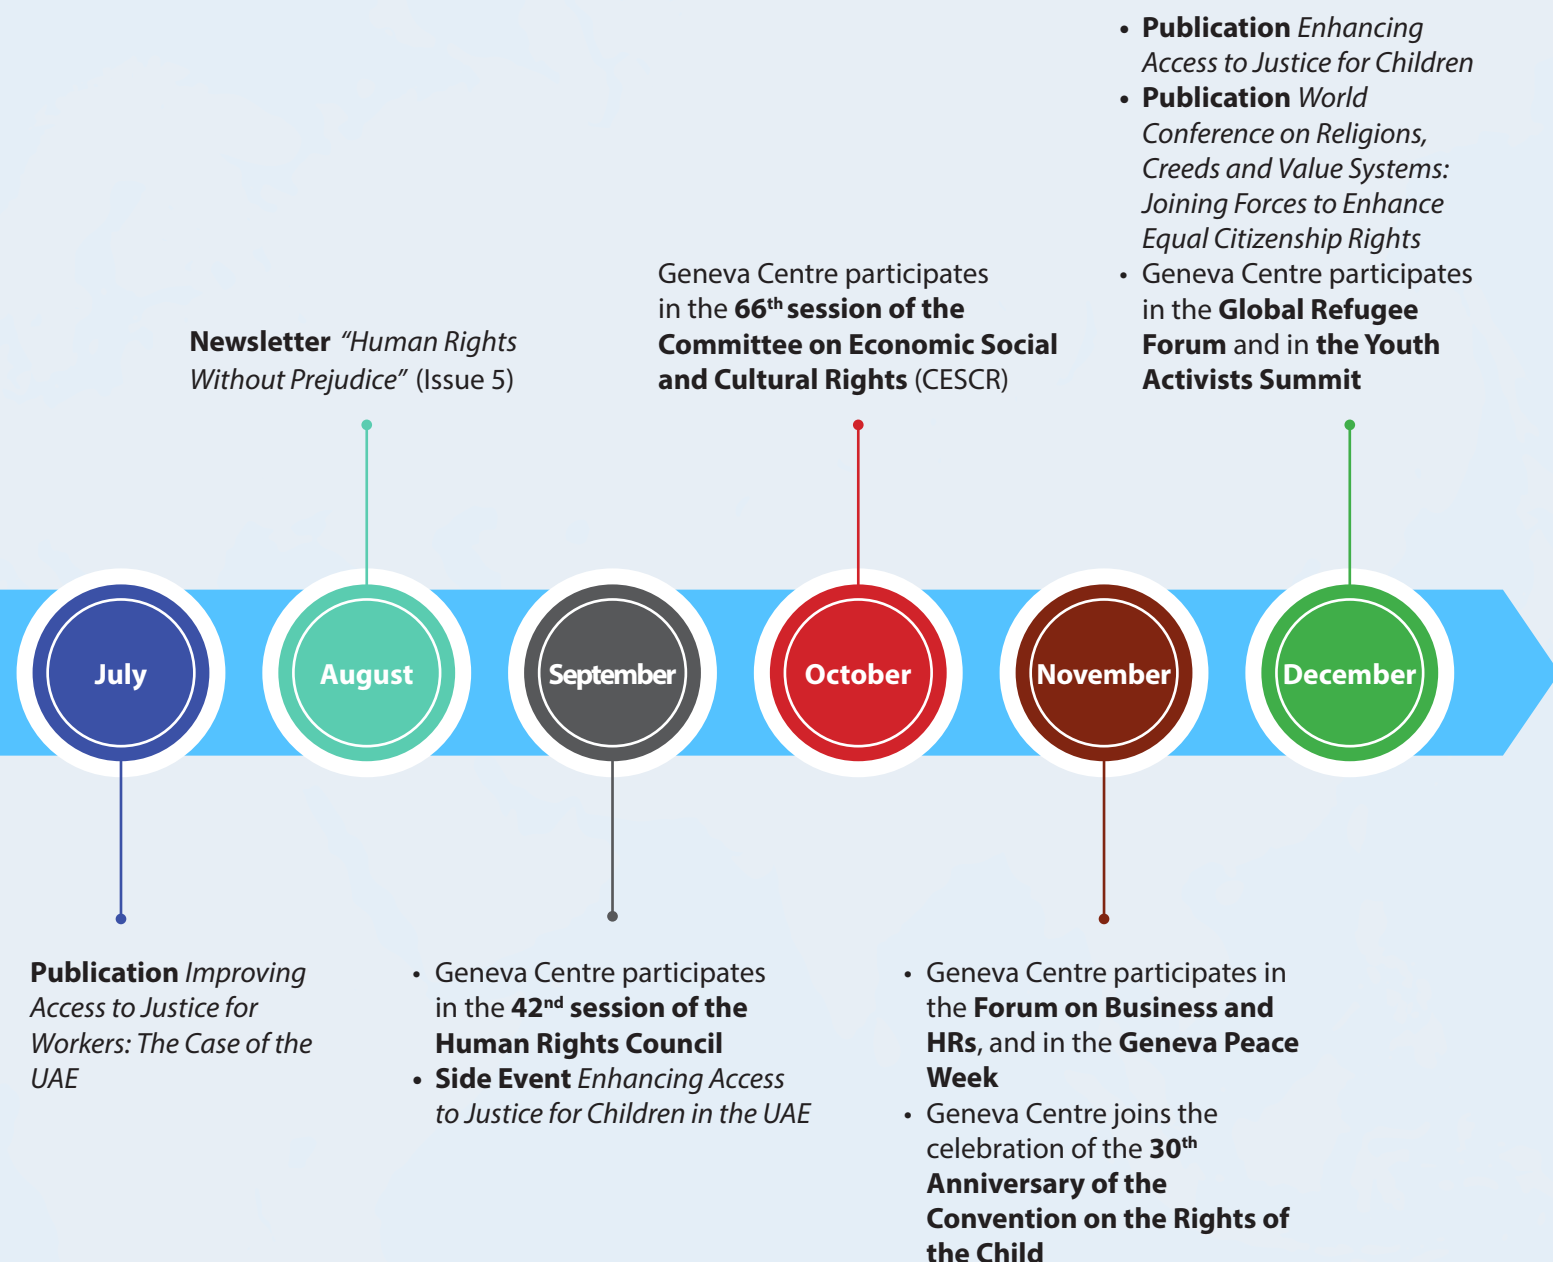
• Publication Enhancing Access to Justice for Children
• Publication World Conference on Religions, Creeds and Value Systems: Joining Forces to Enhance Equal Citizenship Rights
• Geneva Centre participates in the Global Refugee Forum and in the Youth Activists Summit

Geneva Centre participates in the 66$^{th}$ session of the Committee on Economic Social and Cultural Rights (CESCR)

Newsletter "Human Rights Without Prejudice" (Issue 5)

July

August

September

October

November

December

Publication Improving Access to Justice for Workers: The Case of the UAE

• Geneva Centre participates in the 42$^{nd}$ session of the Human Rights Council
• Side Event Enhancing Access to Justice for Children in the UAE

• Geneva Centre participates in the Forum on Business and HRs, and in the Geneva Peace Week
• Geneva Centre joins the celebration of the 30$^{th}$ Anniversary of the Convention on the Rights of the Child